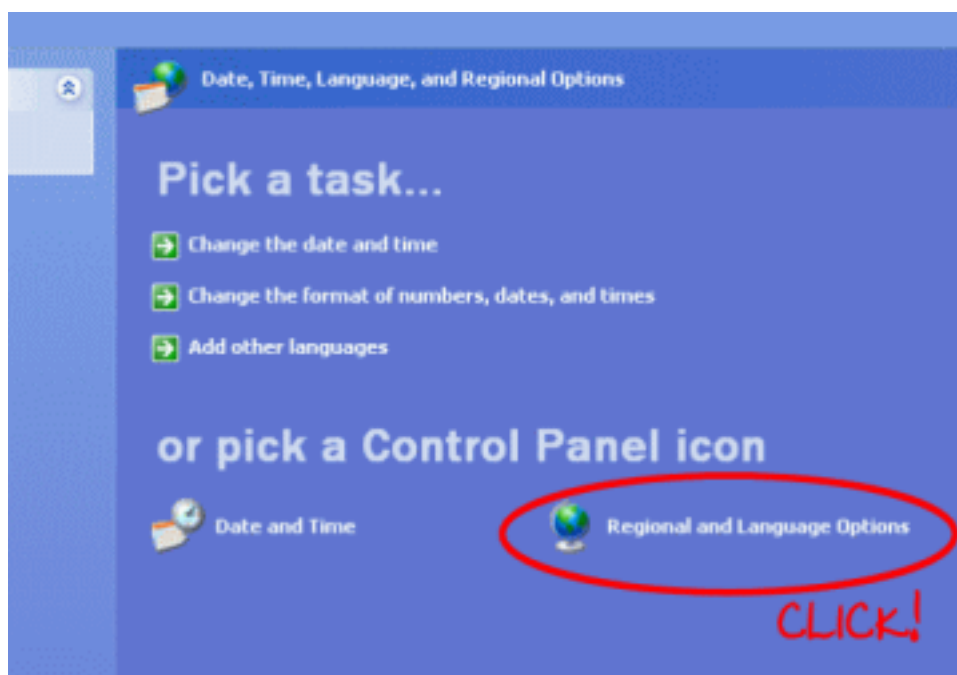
Date, Time, Language, and Regional Options

Pick a task...

Change the date and time

Change the format of numbers, dates, and times

Add other languages

or pick a Control Panel icon

Date and Time

Regional and Language Options

CLICK!